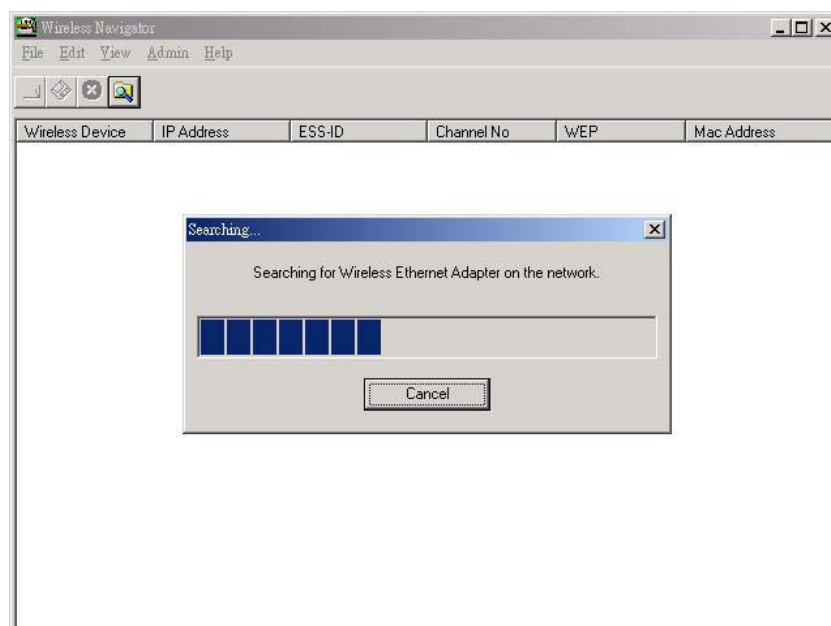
Wireless Navigator

File Edit View Admin Help

| Wireless Device | IP Address | ESS-ID | Channel No | WEP | Mac Address |
|---|---|---|---|---|---|

Searching...

Searching for Wireless Ethernet Adapter on the network.

Cancel